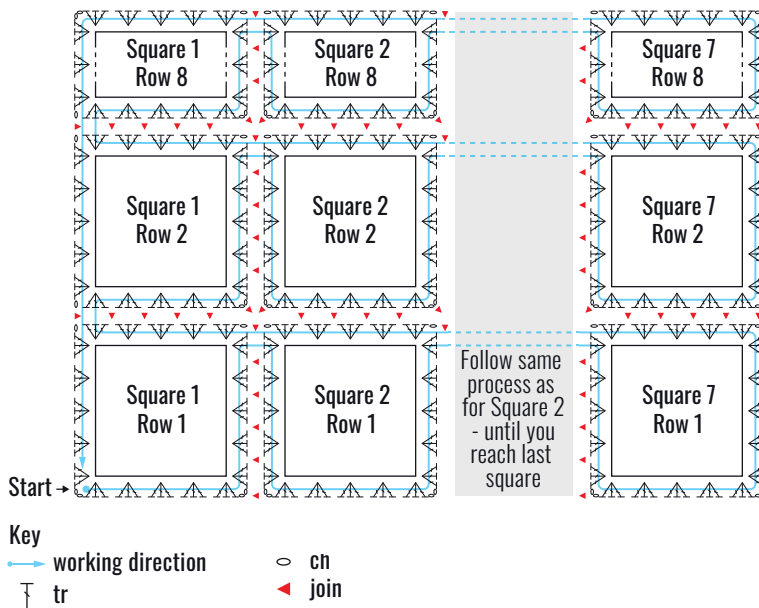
Square 1
Row 8

Square 2
Row 8

Square 7
Row 8

Square 1
Row 2

Square 2
Row 2

Square 7
Row 2

Square 1
Row 1

Square 2
Row 1

Follow same process as for Square 2 - until you reach last square

Square 7
Row 1

Start

Key
working direction
tr
ch
join